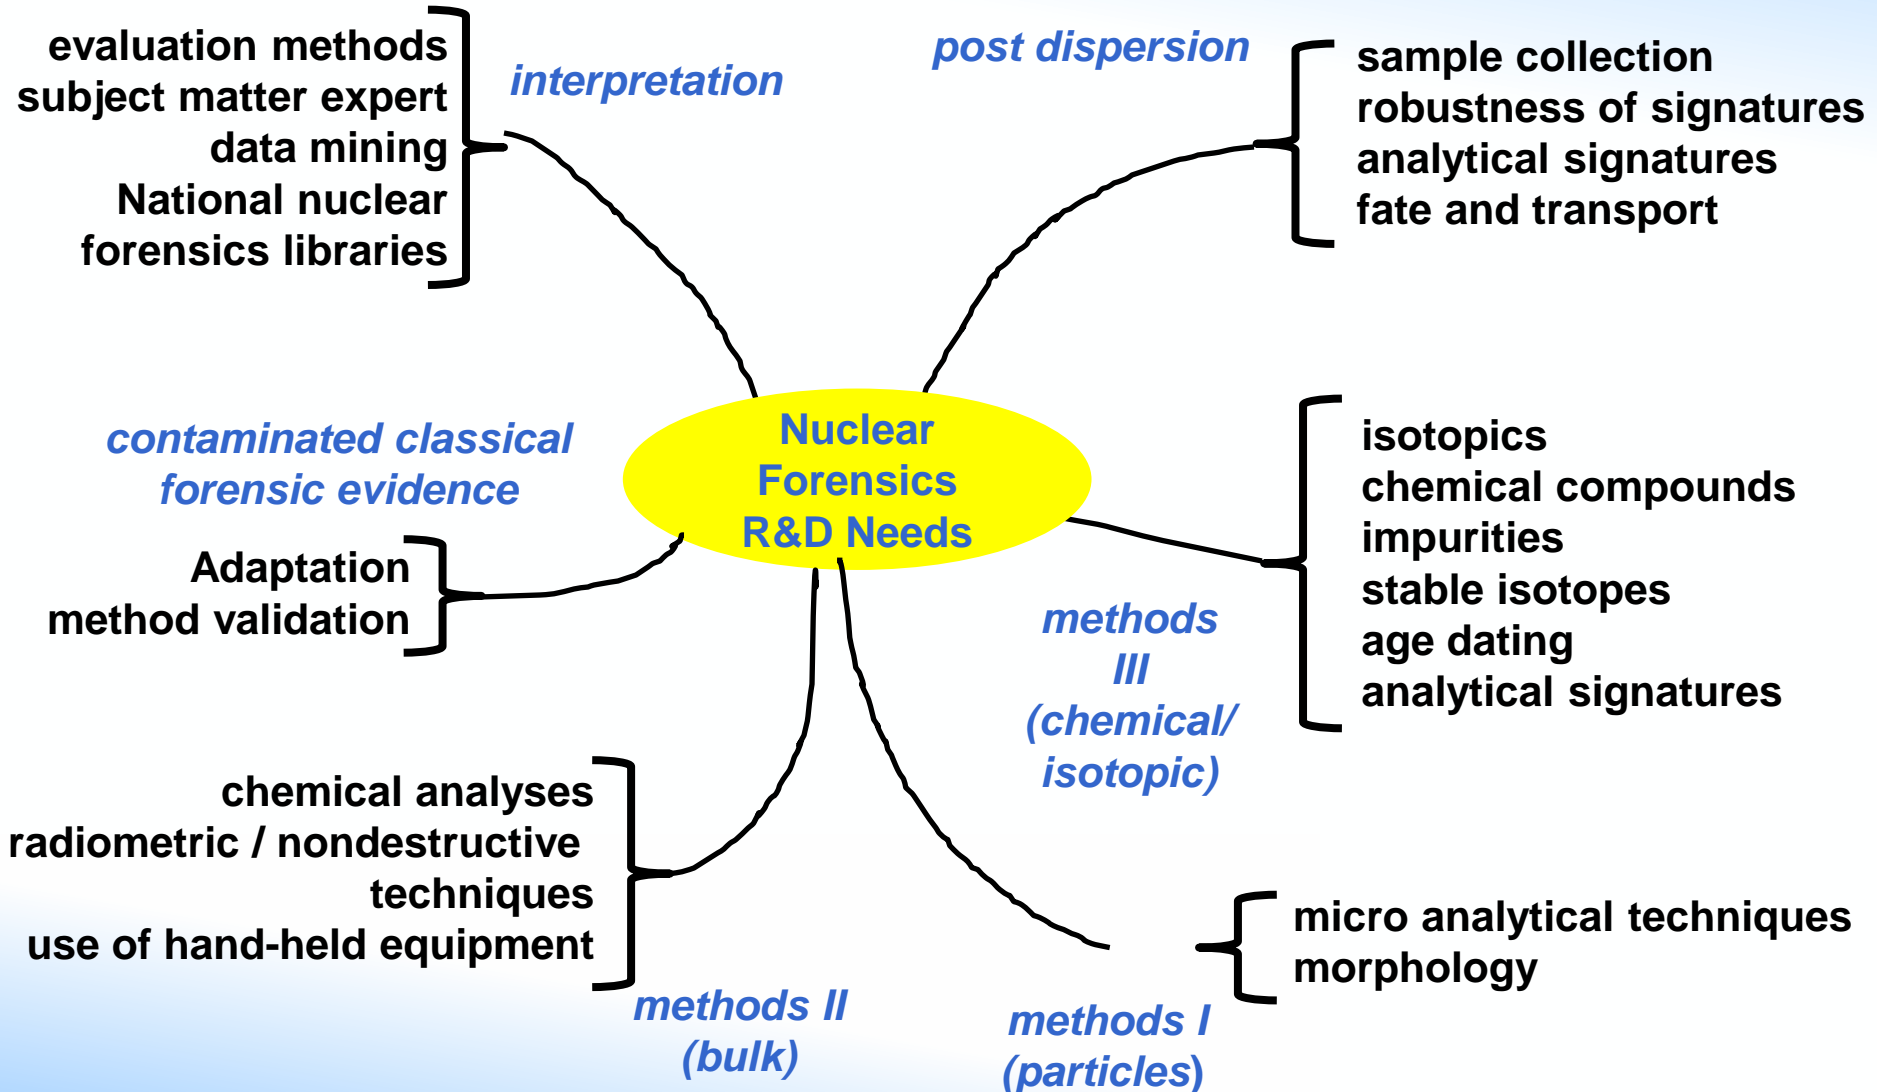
evaluation methods
subject matter expert
data mining
National nuclear forensics libraries

interpretation

post dispersion

sample collection
robustness of signatures
analytical signatures
fate and transport

contaminated classical forensic evidence

Nuclear Forensics R&D Needs

Adaptation
method validation

isotopics
chemical compounds
impurities
stable isotopes
age dating
analytical signatures

methods III (chemical/ isotopic)

chemical analyses
radiometric / nondestructive techniques
use of hand-held equipment

micro analytical techniques
morphology

methods II (bulk)

methods I (particles)